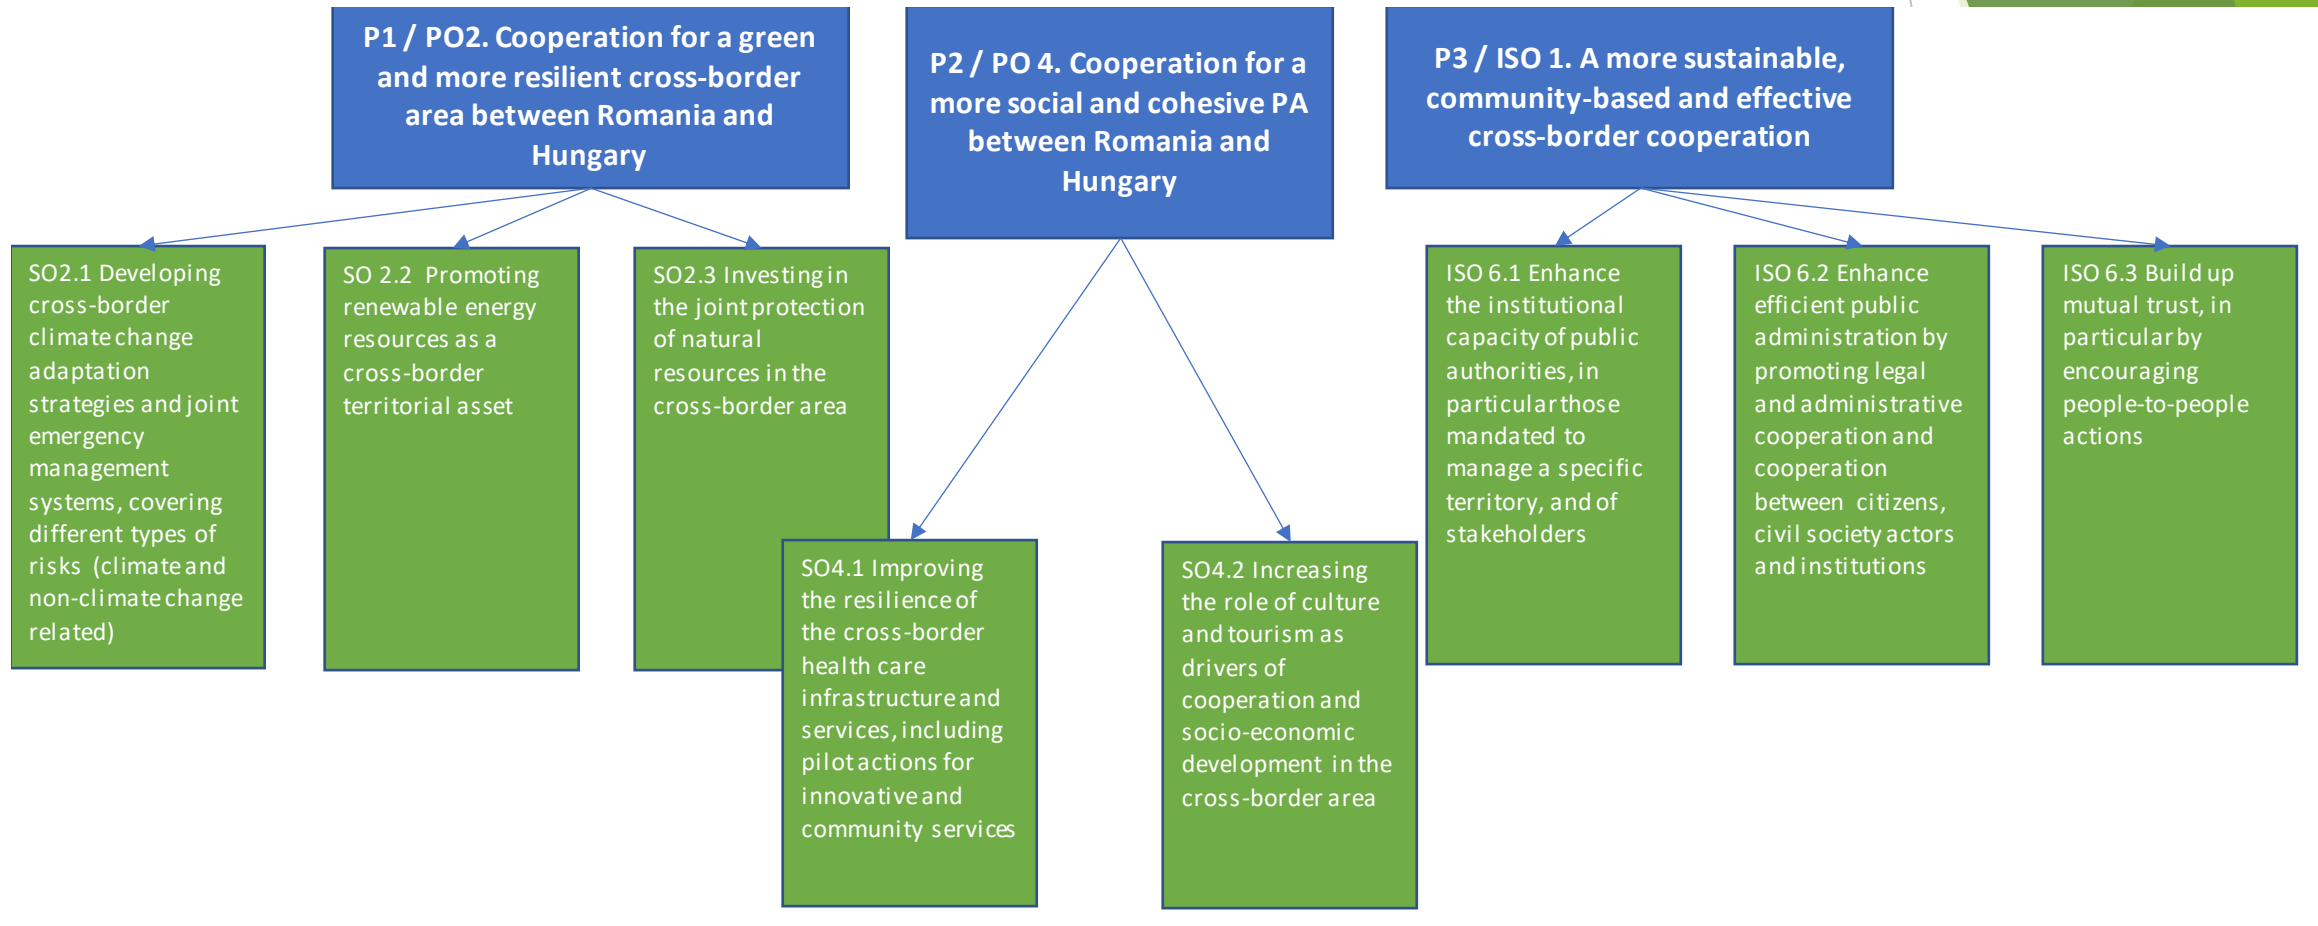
P1 / PO2. Cooperation for a green and more resilient cross-border area between Romania and Hungary

P2 / PO 4. Cooperation for a more social and cohesive PA between Romania and Hungary

P3 / ISO 1. A more sustainable, community-based and effective cross-border cooperation

SO2.1 Developing cross-border climate change adaptation strategies and joint emergency management systems, covering different types of risks (climate and non-climate change related)

SO 2.2 Promoting renewable energy resources as a cross-border territorial asset

SO2.3 Investing in the joint protection of natural resources in the cross-border area

SO4.1 Improving the resilience of the cross-border health care infrastructure and services, including pilot actions for innovative and community services

SO4.2 Increasing the role of culture and tourism as drivers of cooperation and socio-economic development in the cross-border area

ISO 6.1 Enhance the institutional capacity of public authorities, in particular those mandated to manage a specific territory, and of stakeholders

ISO 6.2 Enhance efficient public administration by promoting legal and administrative cooperation and cooperation between citizens, civil society actors and institutions

ISO 6.3 Build up mutual trust, in particular by encouraging people-to-people actions